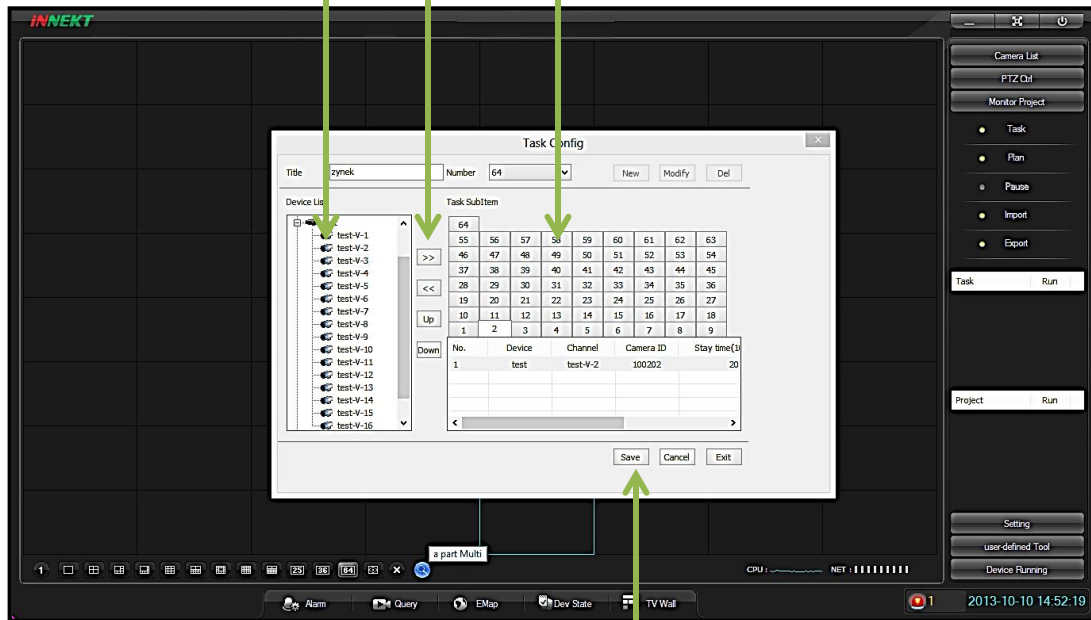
INNEKT

Camera List
PTZ Ctrl
Monitor Project
Task
Plan
Pause
Import
Export

| Task | Run |
|---|---|

| Project | Run |
|---|---|

Setting
user-defined Tool
Device Running

Task Config

Title zynek Number 64 New Modify Del

Device List
test-V-1
test-V-2
test-V-3
test-V-4
test-V-5
test-V-6
test-V-7
test-V-8
test-V-9
test-V-10
test-V-11
test-V-12
test-V-13
test-V-14
test-V-15
test-V-16

>>
<<
Up
Down

Task SubItem

| 64 | | | | | | | | |
|---|---|---|---|---|---|---|---|---|
| 55 | 56 | 57 | 58 | 59 | 60 | 61 | 62 | 63 |
| 46 | 47 | 48 | 49 | 50 | 51 | 52 | 53 | 54 |
| 37 | 38 | 39 | 40 | 41 | 42 | 43 | 44 | 45 |
| 28 | 29 | 30 | 31 | 32 | 33 | 34 | 35 | 36 |
| 19 | 20 | 21 | 22 | 23 | 24 | 25 | 26 | 27 |
| 10 | 11 | 12 | 13 | 14 | 15 | 16 | 17 | 18 |
| 1 | 2 | 3 | 4 | 5 | 6 | 7 | 8 | 9 |

| No. | Device | Channel | Camera ID | Stay time(1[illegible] |
|---|---|---|---|---|
| 1 | test | test-V-2 | 100202 | 20 |

Save Cancel Exit

1 25 36 64 a part Multi

CPU : NET :

Alarm Query EMap Dev State TV Wall

1 2013-10-10 14:52:19